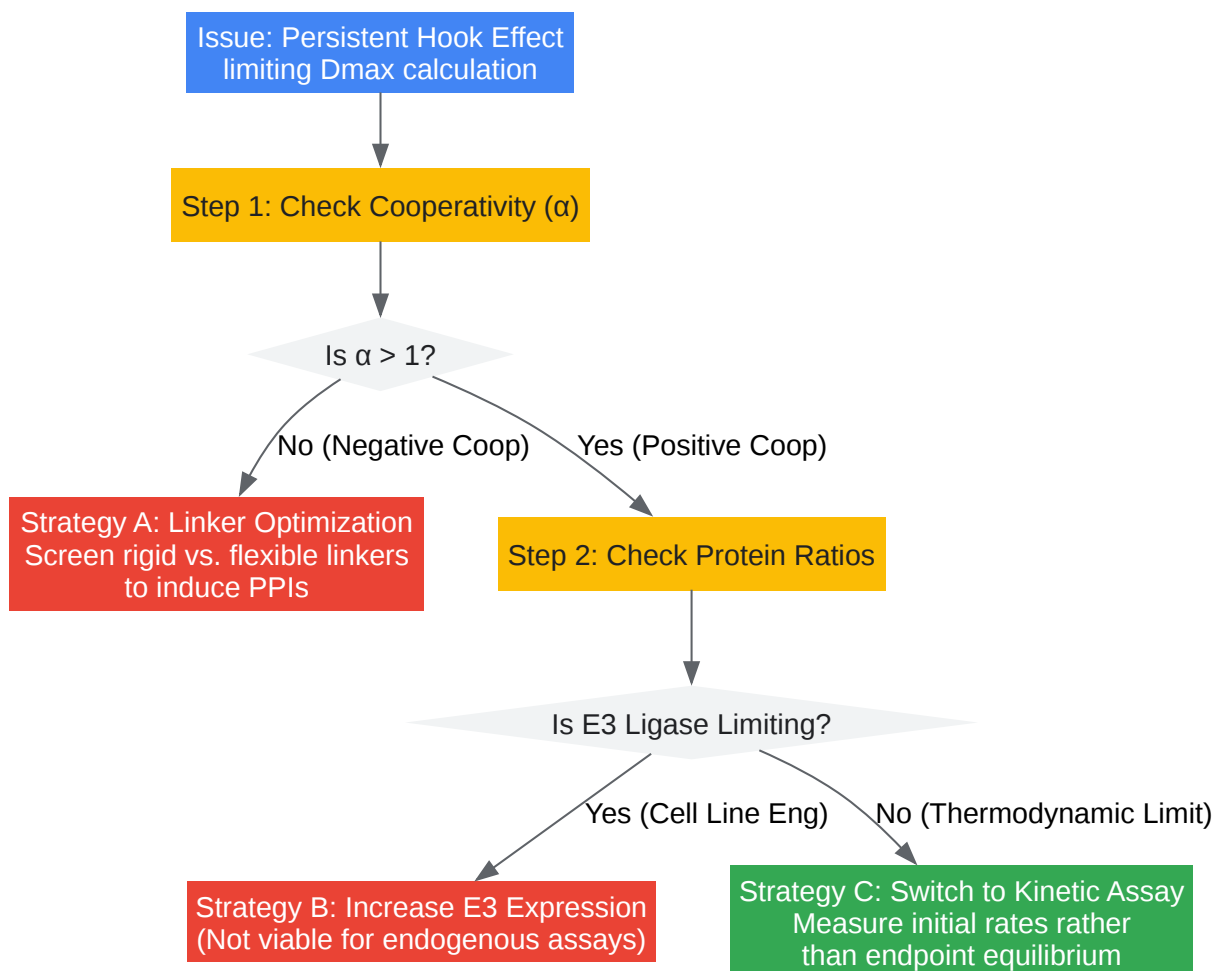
Issue: Persistent Hook Effect limiting Dmax calculation

Step 1: Check Cooperativity (α)

Is α > 1?

No (Negative Coop)

Yes (Positive Coop)

Strategy A: Linker Optimization
Screen rigid vs. flexible linkers to induce PPIs

Step 2: Check Protein Ratios

Is E3 Ligase Limiting?

Yes (Cell Line Eng)

No (Thermodynamic Limit)

Strategy B: Increase E3 Expression
(Not viable for endogenous assays)

Strategy C: Switch to Kinetic Assay
Measure initial rates rather than endpoint equilibrium